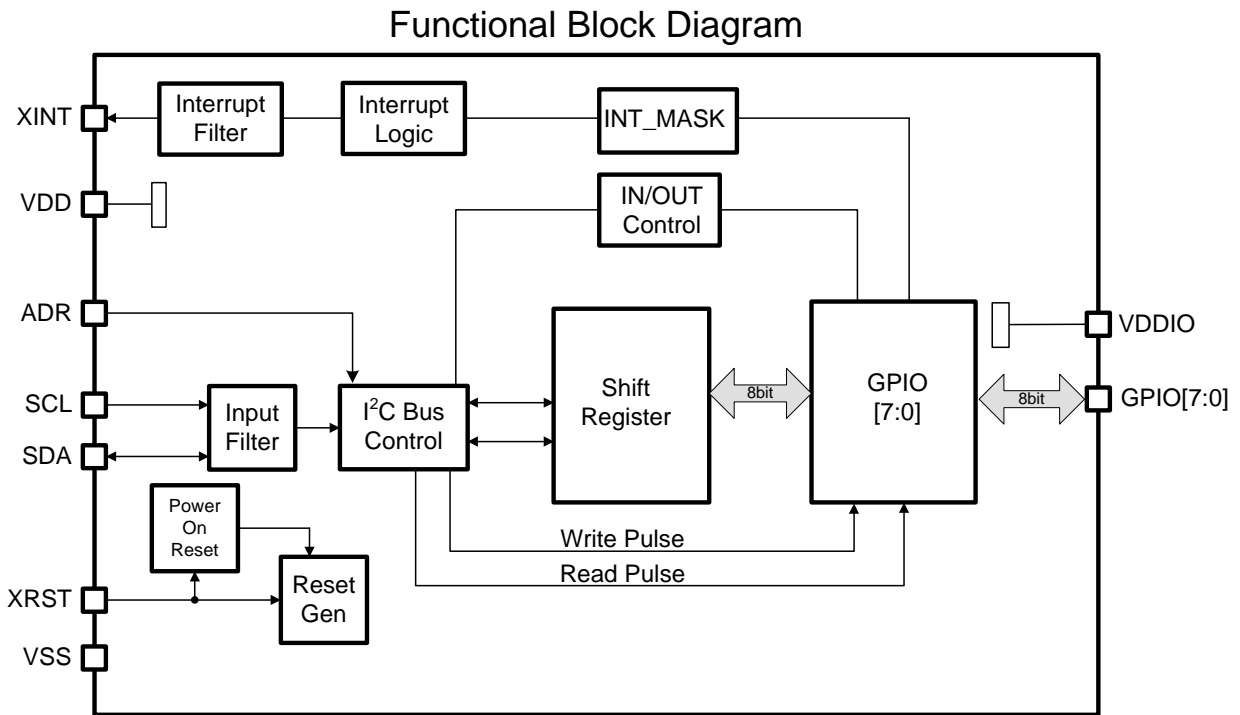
Functional Block Diagram

XINT

Interrupt Filter

Interrupt Logic

INT_MASK

VDD

IN/OUT Control

ADR

VDDIO

SCL

SDA

Input Filter

$I^2C$ Bus Control

Shift Register

8bit

GPIO [7:0]

8bit

GPIO[7:0]

Power On Reset

Write Pulse

Read Pulse

XRST

Reset Gen

VSS